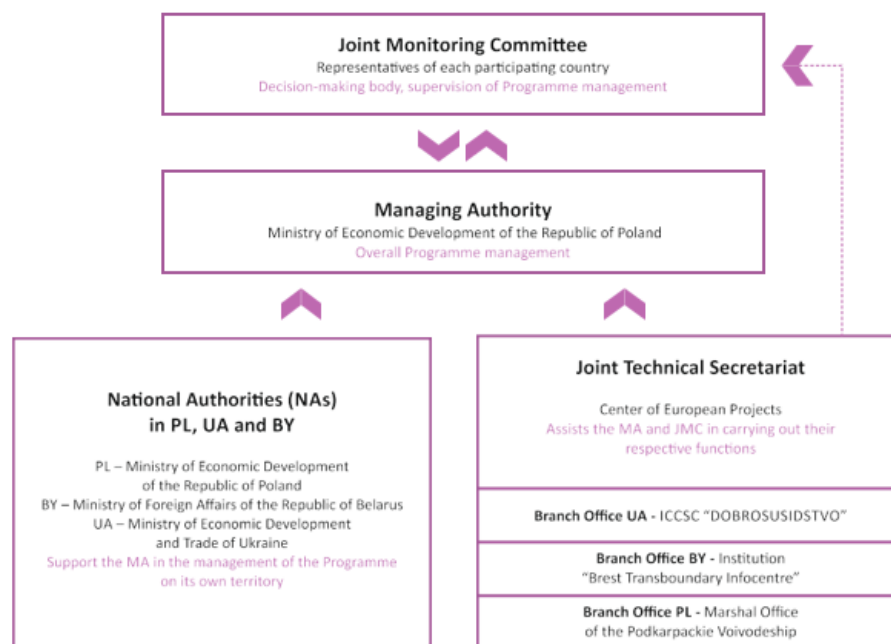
**Joint Monitoring Committee**
Representatives of each participating country
Decision-making body, supervision of Programme management

**Managing Authority**
Ministry of Economic Development of the Republic of Poland
Overall Programme management

**National Authorities (NAs) in PL, UA and BY**

PL – Ministry of Economic Development of the Republic of Poland
BY – Ministry of Foreign Affairs of the Republic of Belarus
UA – Ministry of Economic Development and Trade of Ukraine
Support the MA in the management of the Programme on its own territory

**Joint Technical Secretariat**

Center of European Projects
Assists the MA and JMC in carrying out their respective functions

**Branch Office UA -** ICCSC "DOBROSUSIDSTVO"

**Branch Office BY -** Institution "Brest Transboundary Infocentre"

**Branch Office PL -** Marshal Office of the Podkarpackie Voivodeship